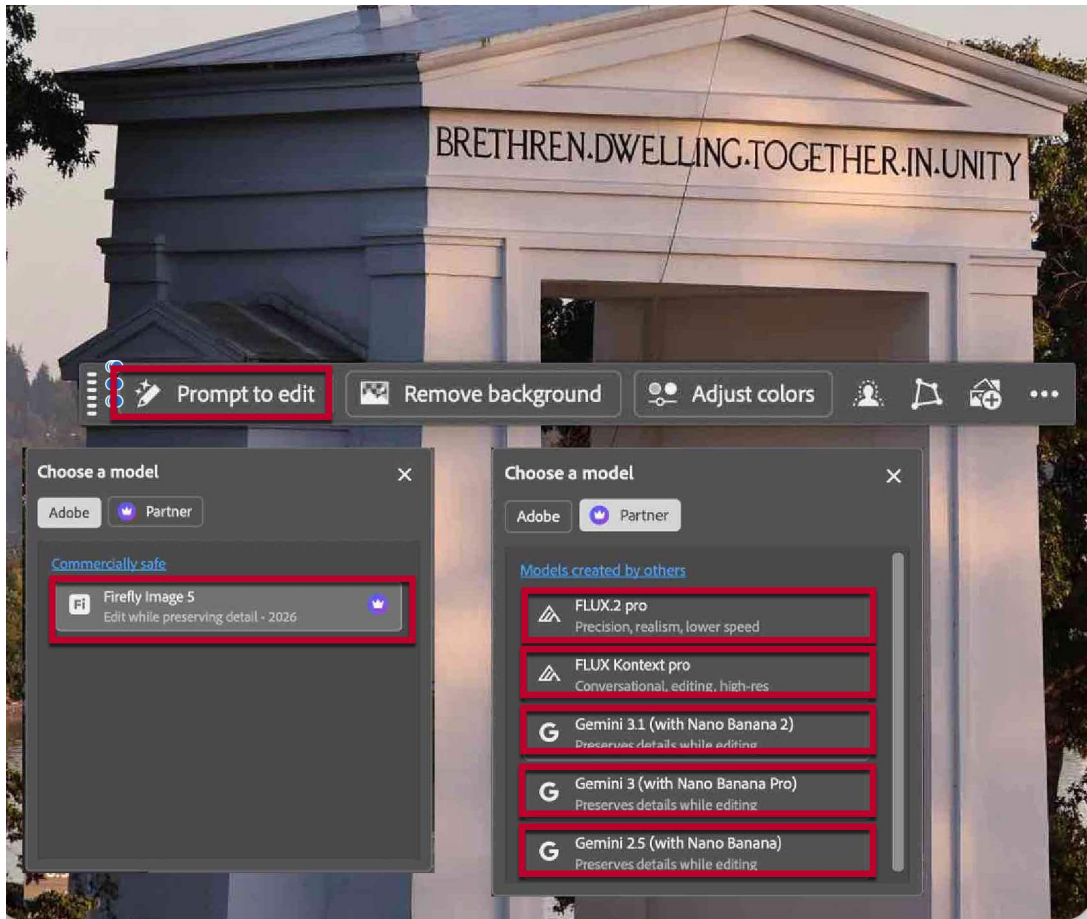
BRETHREN.DWELLING.TOGETHER.IN.UNITY

Prompt to edit
Remove background
Adjust colors

Choose a model
Adobe
Partner

Commercially safe

Firefly Image 5
Edit while preserving detail - 2026

Choose a model
Adobe
Partner

Models created by others

FLUX.2 pro
Precision, realism, lower speed

FLUX Kontext pro
Conversational, editing, high-res

Gemini 3.1 (with Nano Banana 2)
Preserves details while editing

Gemini 3 (with Nano Banana Pro)
Preserves details while editing

Gemini 2.5 (with Nano Banana)
Preserves details while editing